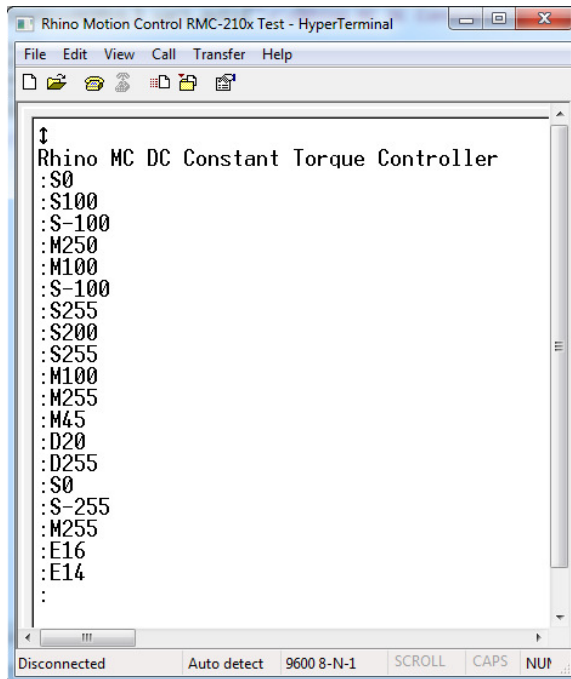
Rhino Motion Control RMC-210x Test - HyperTerminal

File Edit View Call Transfer Help

↕
Rhino MC DC Constant Torque Controller
:S0
:S100
:S-100
:M250
:M100
:S-100
:S255
:S200
:S255
:M100
:M255
:M45
:D20
:D255
:S0
:S-255
:M255
:E16
:E14
:

Disconnected | Auto detect | 9600 8-N-1 | SCROLL | CAPS | NU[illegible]